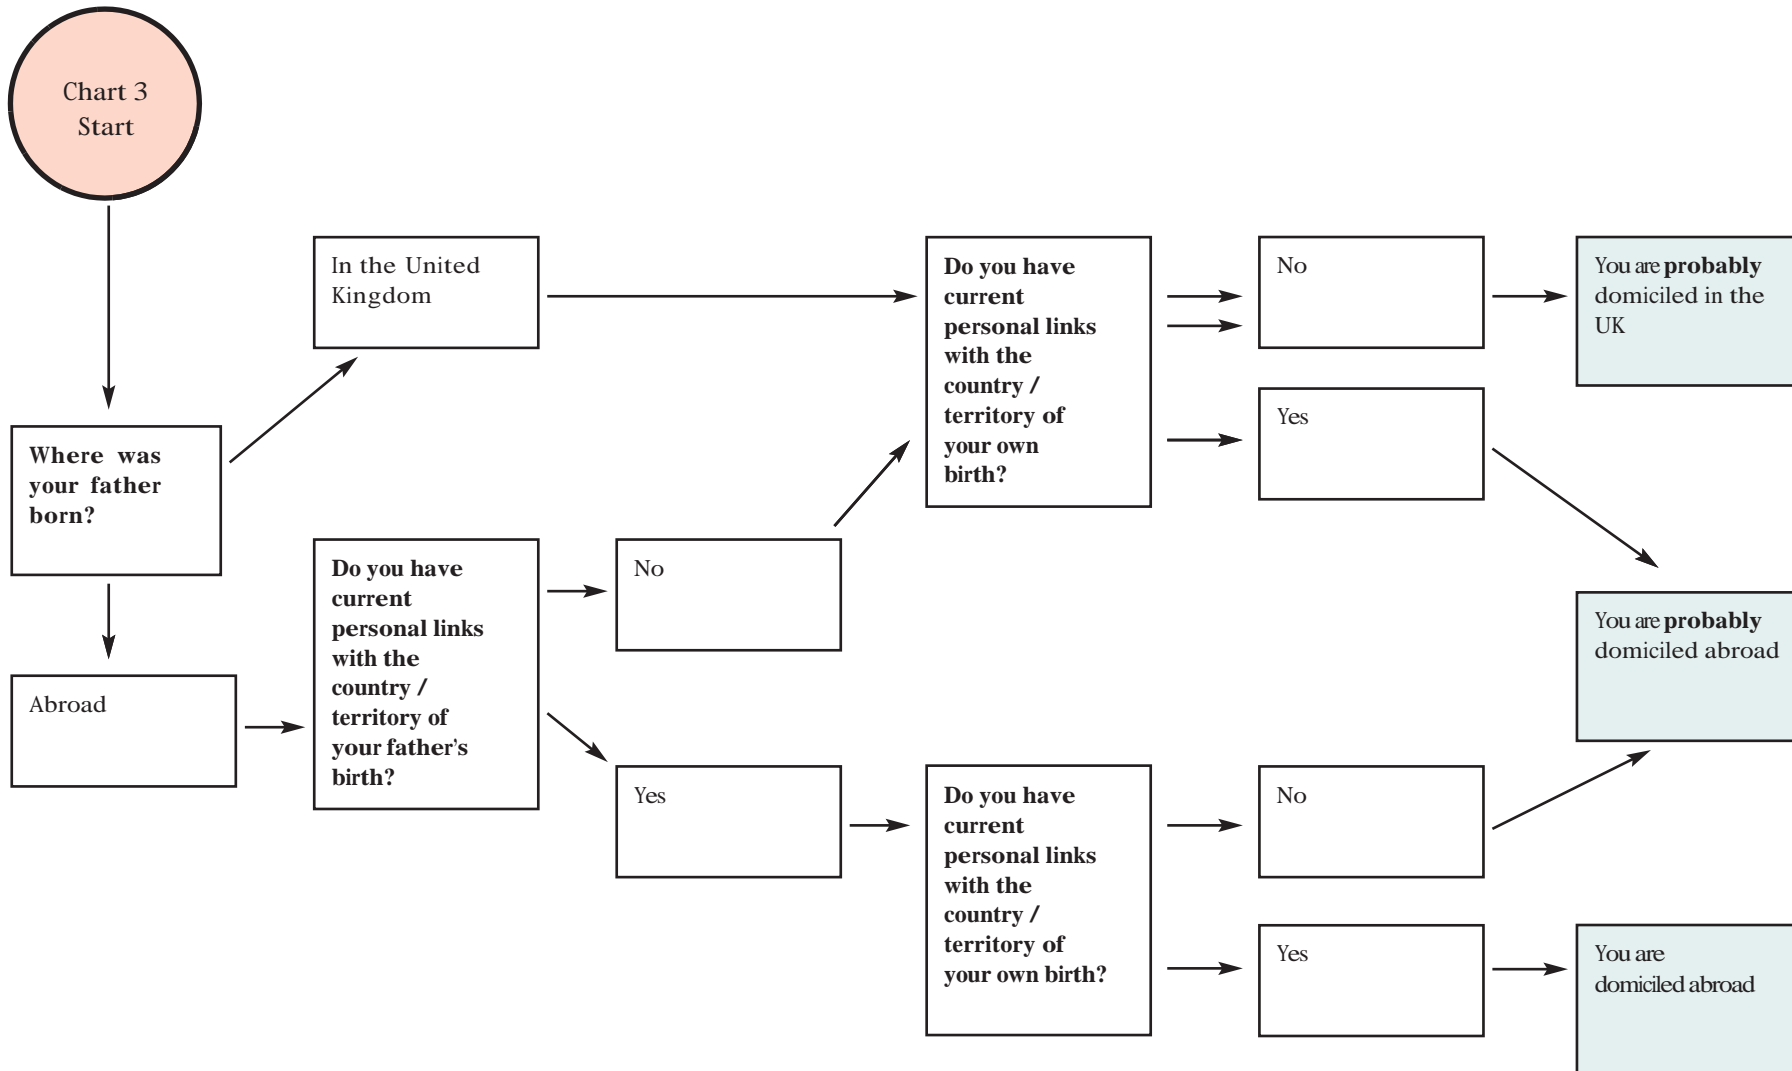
Chart 3
Start

Where was your father born?

In the United Kingdom

Abroad

Do you have current personal links with the country / territory of your father's birth?

No

Yes

Do you have current personal links with the country / territory of your own birth?

No

Yes

Do you have current personal links with the country / territory of your own birth?

No

Yes

You are **probably** domiciled in the UK

You are **probably** domiciled abroad

You are domiciled abroad